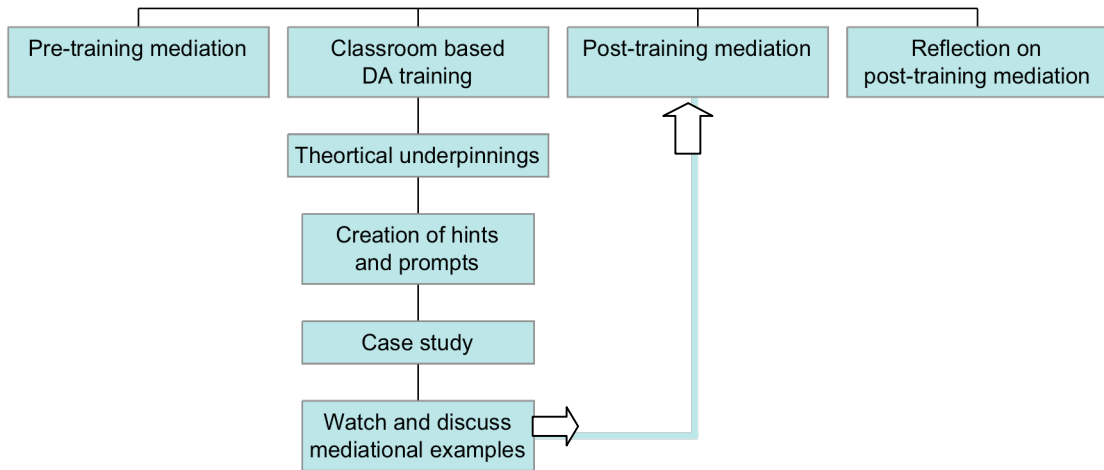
Pre-training mediation

Classroom based DA training

Post-training mediation

Reflection on post-training mediation

Theortical underpinnings

Creation of hints and prompts

Case study

Watch and discuss mediational examples